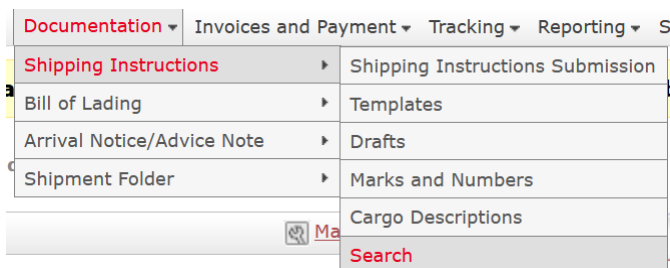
Documentation Invoices and Payment Tracking Reporting S

Shipping Instructions
Bill of Lading
Arrival Notice/Advice Note
Shipment Folder

Shipping Instructions Submission
Templates
Drafts
Marks and Numbers
Cargo Descriptions
Search

a
c
Ma